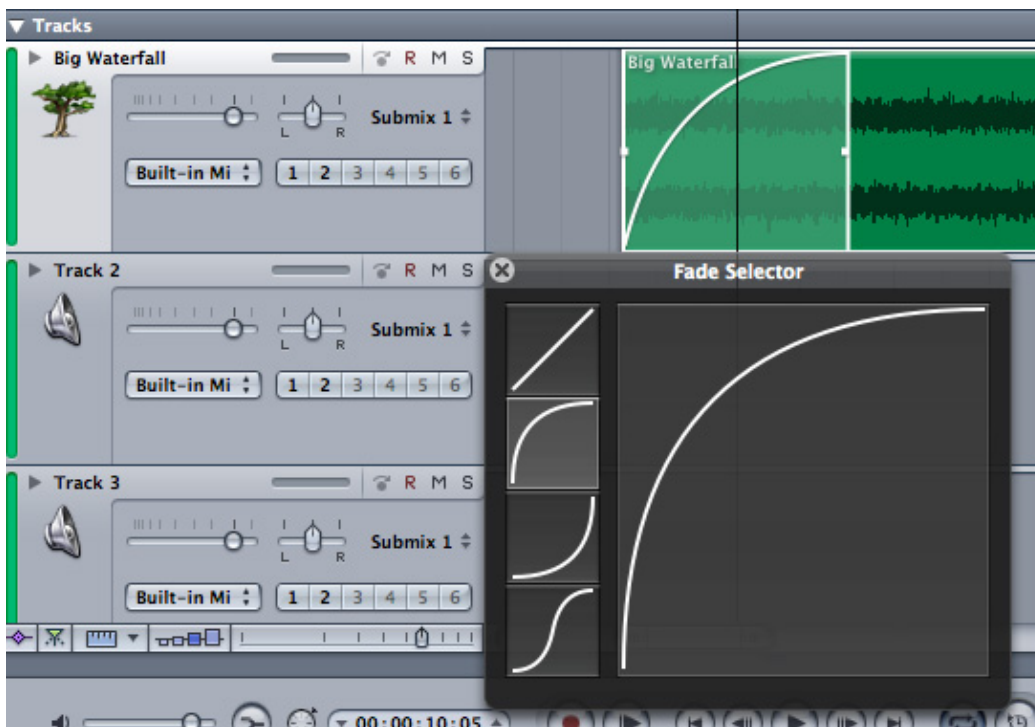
Tracks

Big Waterfall
R M S
L R
Submix 1
Built-in Mi
1 2 3 4 5 6

Big Waterfall

Track 2
R M S
L R
Submix 1
Built-in Mi
1 2 3 4 5 6

Track 3
R M S
L R
Submix 1
Built-in Mi
1 2 3 4 5 6

Fade Selector

00:00:10:05